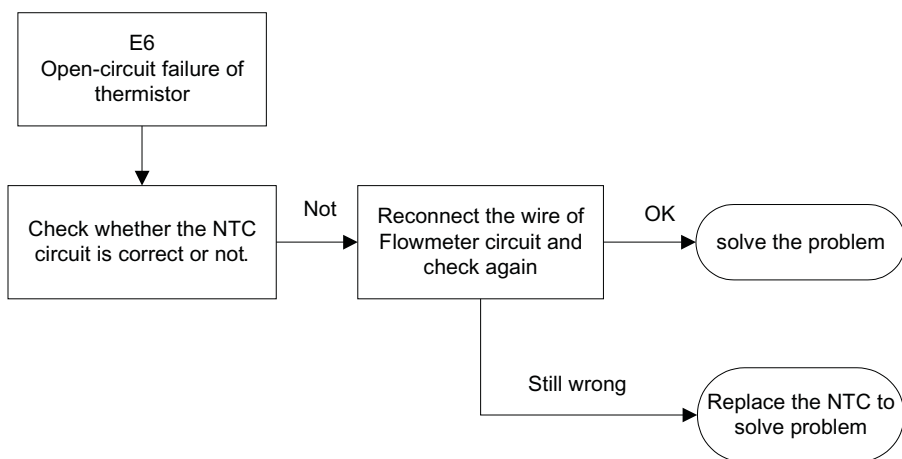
E6
Open-circuit failure of thermistor

Check whether the NTC circuit is correct or not.

Not

Reconnect the wire of Flowmeter circuit and check again

OK

solve the problem

Still wrong

Replace the NTC to solve problem